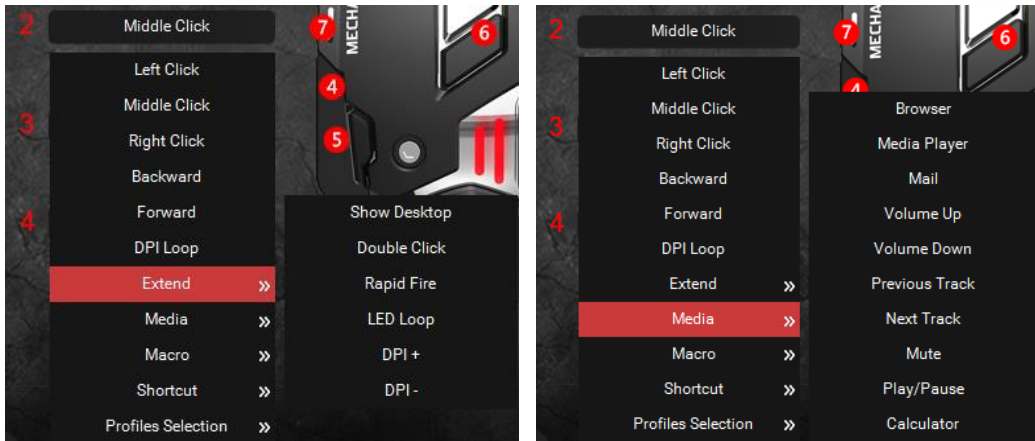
2 Middle Click
7 MECHA 6
Left Click
Middle Click
3
Right Click
4
5
Backward
4
Forward
DPI Loop
Extend »
Media »
Macro »
Shortcut »
Profiles Selection »
Show Desktop
Double Click
Rapid Fire
LED Loop
DPI +
DPI -

2 Middle Click
7 MECHA 6
Left Click
Middle Click
3
Right Click
Backward
4
Forward
DPI Loop
Extend »
Media »
Macro »
Shortcut »
Profiles Selection »
Browser
Media Player
Mail
Volume Up
Volume Down
Previous Track
Next Track
Mute
Play/Pause
Calculator